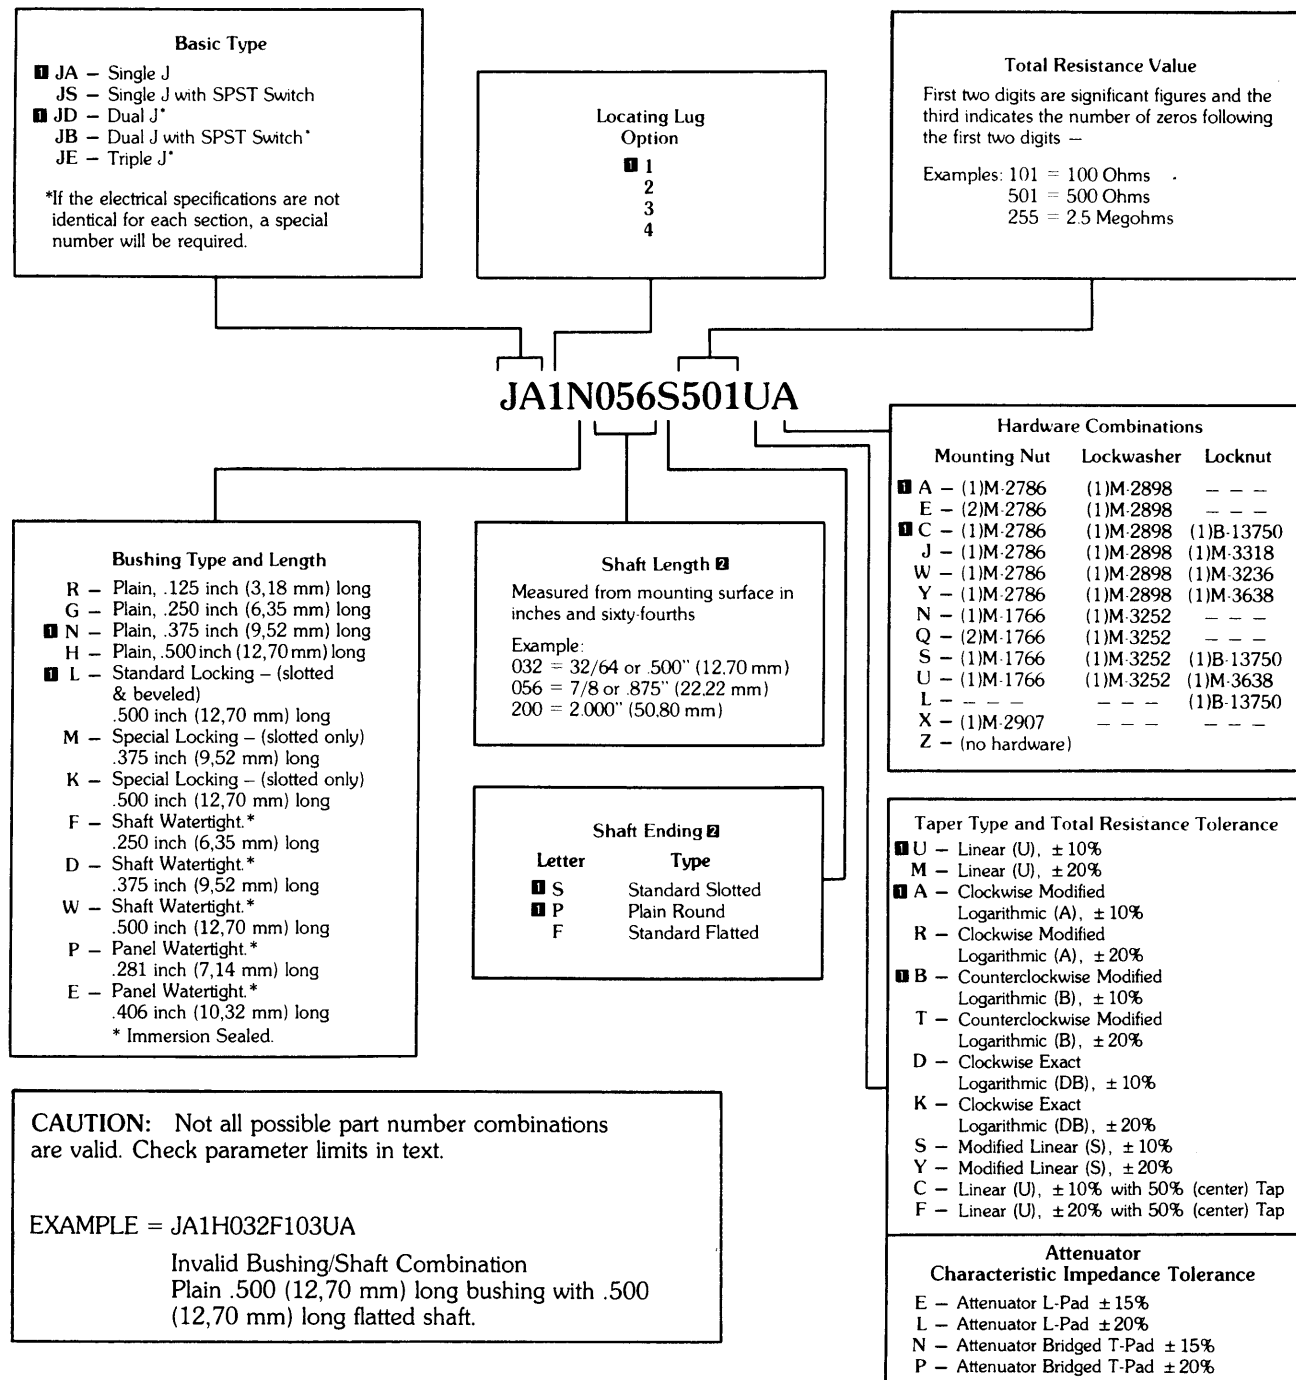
Basic Type

1 JA – Single J
JS – Single J with SPST Switch
1 JD – Dual J*
JB – Dual J with SPST Switch*
JE – Triple J*

*If the electrical specifications are not identical for each section, a special number will be required.

Locating Lug Option

1 1
2
3
4

Total Resistance Value

First two digits are significant figures and the third indicates the number of zeros following the first two digits –

Examples: 101 = 100 Ohms
501 = 500 Ohms
255 = 2.5 Megohms

JA1N056S501UA

Hardware Combinations

| Mounting Nut | Lockwasher | Locknut |
|---|---|---|
| 1 A – (1)M-2786 | (1)M-2898 | – – – |
| E – (2)M-2786 | (1)M-2898 | – – – |
| 1 C – (1)M-2786 | (1)M-2898 | (1)B-13750 |
| J – (1)M-2786 | (1)M-2898 | (1)M-3318 |
| W – (1)M-2786 | (1)M-2898 | (1)M-3236 |
| Y – (1)M-2786 | (1)M-2898 | (1)M-3638 |
| N – (1)M-1766 | (1)M-3252 | – – – |
| Q – (2)M-1766 | (1)M-3252 | – – – |
| S – (1)M-1766 | (1)M-3252 | (1)B-13750 |
| U – (1)M-1766 | (1)M-3252 | (1)M-3638 |
| L – – – – | – – – | (1)B-13750 |
| X – (1)M-2907 | – – – | – – – |
| Z – (no hardware) | | |

Bushing Type and Length

R – Plain, .125 inch (3,18 mm) long
G – Plain, .250 inch (6,35 mm) long
1 N – Plain, .375 inch (9,52 mm) long
H – Plain, .500 inch (12,70 mm) long
1 L – Standard Locking – (slotted & beveled) .500 inch (12,70 mm) long
M – Special Locking – (slotted only) .375 inch (9,52 mm) long
K – Special Locking – (slotted only) .500 inch (12,70 mm) long
F – Shaft Watertight.* .250 inch (6,35 mm) long
D – Shaft Watertight.* .375 inch (9,52 mm) long
W – Shaft Watertight.* .500 inch (12,70 mm) long
P – Panel Watertight.* .281 inch (7,14 mm) long
E – Panel Watertight.* .406 inch (10,32 mm) long
* Immersion Sealed.

Shaft Length 2

Measured from mounting surface in inches and sixty-fourths

Example:
032 = 32/64 or .500" (12.70 mm)
056 = 7/8 or .875" (22.22 mm)
200 = 2.000" (50.80 mm)

Shaft Ending 2

| Letter | Type |
|---|---|
| 1 S | Standard Slotted |
| 1 P | Plain Round |
| F | Standard Flatted |

Taper Type and Total Resistance Tolerance

1 U – Linear (U), ± 10%
M – Linear (U), ± 20%
1 A – Clockwise Modified Logarithmic (A), ± 10%
R – Clockwise Modified Logarithmic (A), ± 20%
1 B – Counterclockwise Modified Logarithmic (B), ± 10%
T – Counterclockwise Modified Logarithmic (B), ± 20%
D – Clockwise Exact Logarithmic (DB), ± 10%
K – Clockwise Exact Logarithmic (DB), ± 20%
S – Modified Linear (S), ± 10%
Y – Modified Linear (S), ± 20%
C – Linear (U), ± 10% with 50% (center) Tap
F – Linear (U), ± 20% with 50% (center) Tap

Attenuator
Characteristic Impedance Tolerance

E – Attenuator L-Pad ± 15%
L – Attenuator L-Pad ± 20%
N – Attenuator Bridged T-Pad ± 15%
P – Attenuator Bridged T-Pad ± 20%

CAUTION: Not all possible part number combinations are valid. Check parameter limits in text.

EXAMPLE = JA1H032F103UA

Invalid Bushing/Shaft Combination
Plain .500 (12,70 mm) long bushing with .500 (12,70 mm) long flatted shaft.